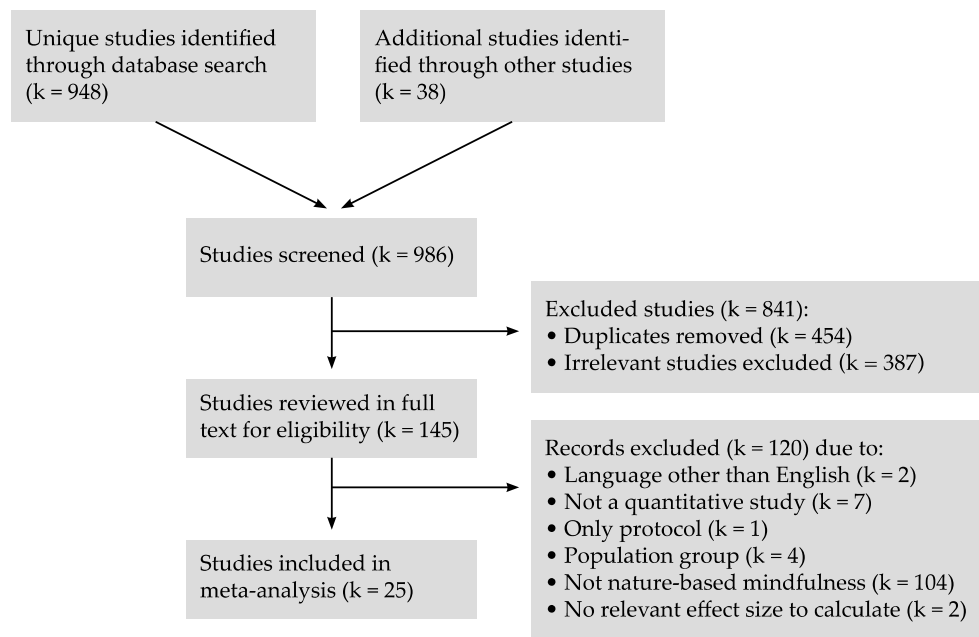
Unique studies identified through database search (k = 948)

Additional studies identified through other studies (k = 38)

Studies screened (k = 986)

Excluded studies (k = 841):
• Duplicates removed (k = 454)
• Irrelevant studies excluded (k = 387)

Studies reviewed in full text for eligibility (k = 145)

Records excluded (k = 120) due to:
• Language other than English (k = 2)
• Not a quantitative study (k = 7)
• Only protocol (k = 1)
• Population group (k = 4)
• Not nature-based mindfulness (k = 104)
• No relevant effect size to calculate (k = 2)

Studies included in meta-analysis (k = 25)